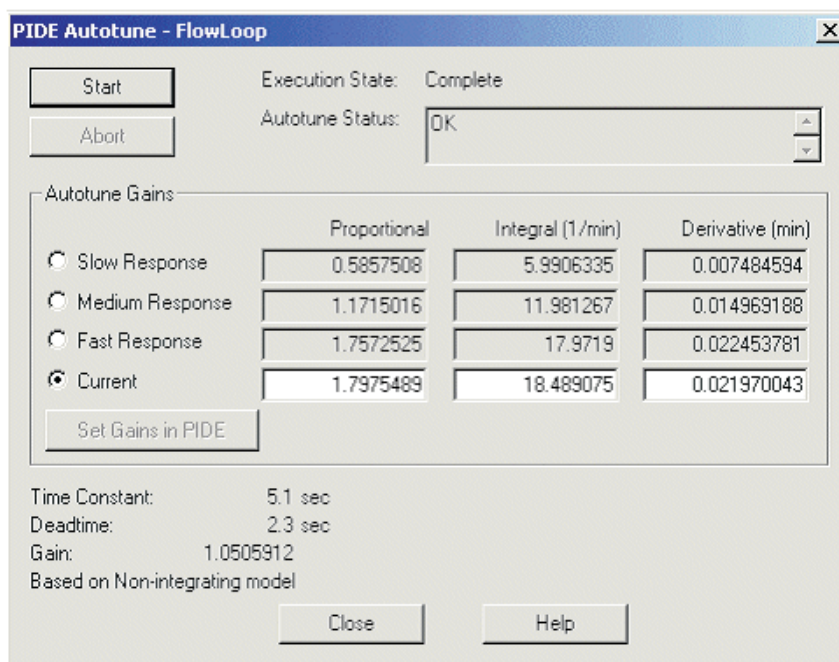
PIDE Autotune - FlowLoop

Start

Abort

Execution State: Complete

Autotune Status: OK

Autotune Gains

| | Proportional | Integral (1/min) | Derivative (min) |
|---|---|---|---|
| Slow Response | 0.5857508 | 5.9906335 | 0.007484594 |
| Medium Response | 1.1715016 | 11.981267 | 0.014969188 |
| Fast Response | 1.7572525 | 17.9719 | 0.022453781 |
| Current | 1.7975489 | 18.489075 | 0.021970043 |

Set Gains in PIDE

Time Constant: 5.1 sec
Deadtime: 2.3 sec
Gain: 1.0505912
Based on Non-integrating model

Close

Help